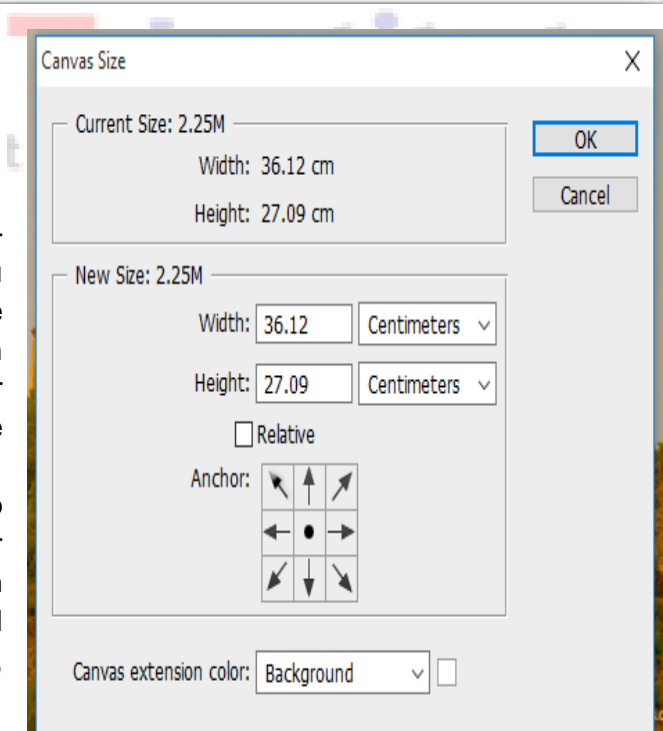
Canvas Size

Current Size: 2.25M

Width: 36.12 cm

Height: 27.09 cm

New Size: 2.25M

Width: 36.12 Centimeters

Height: 27.09 Centimeters

Relative

Anchor:

Canvas extension color: Background

OK

Cancel